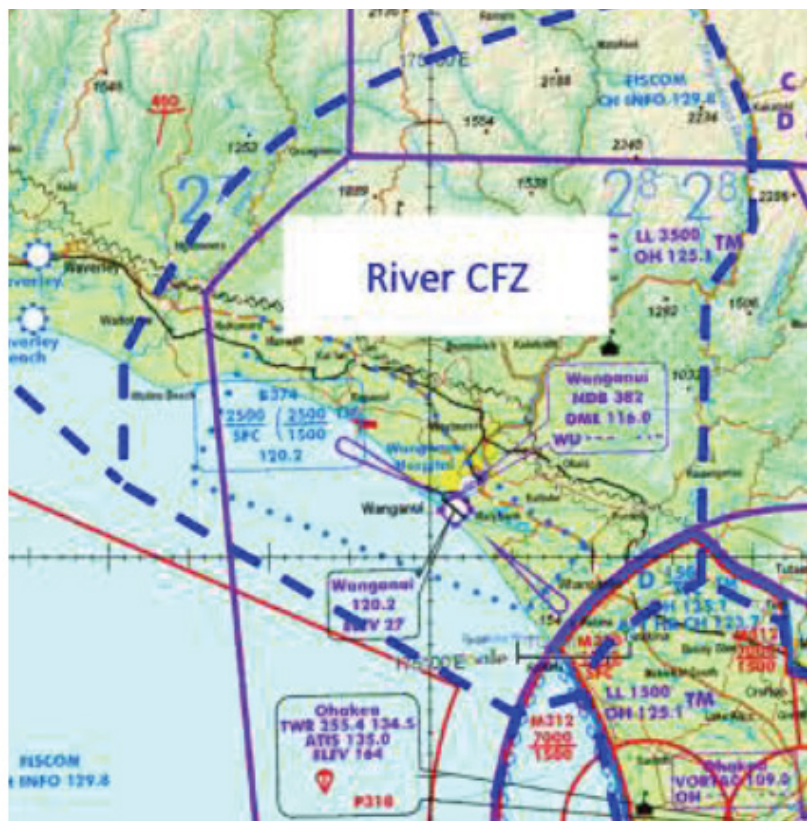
River CFZ

175°00'E

FISCOM
CH INFO 129.8

C
D

2

$2^8$ $2^8$

LL 3500
OH 125.1
TM

Waverley

Waverley
Beach

B374
$\frac{2500}{SFC}$ $\left(\frac{2500}{1500}\right)$ TM
120.2

Wanganui
NDB 382
DME 116.0
WU

Wanganui

Wanganui
120.2
ELEV 27

175°00'E

D

M312
7000
1500

M312
7000
1500

LL 1500
OH 125.1
TM

Ohakea
TWR 255.4 134.5
ATIS 135.0
ELEV 164

P318

FISCOM
CH INFO 129.8

Ohakea
VORTAC 109.0
OH

1552
2188
2236
2240
2296
1554
1252
1539
1889
1292
1586
400
1032
1546
154